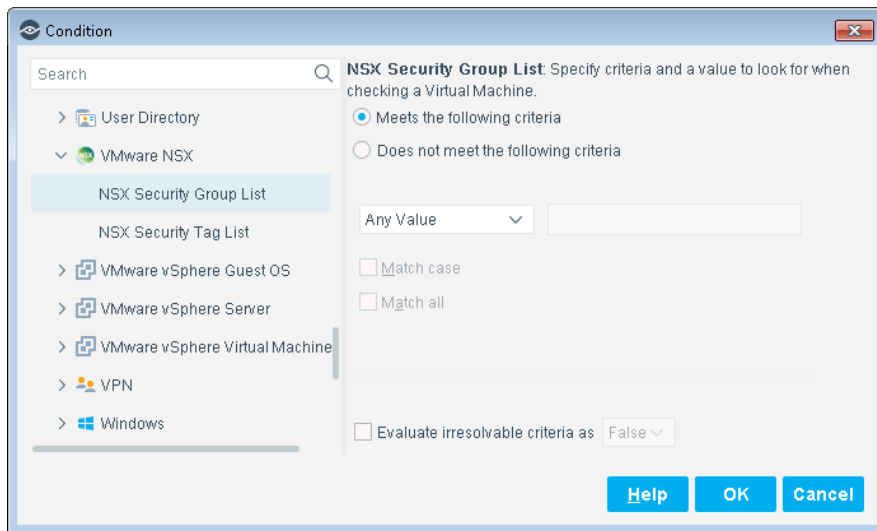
Condition

Search

User Directory

VMware NSX

NSX Security Group List

NSX Security Tag List

VMware vSphere Guest OS

VMware vSphere Server

VMware vSphere Virtual Machine

VPN

Windows

NSX Security Group List: Specify criteria and a value to look for when checking a Virtual Machine.

Meets the following criteria

Does not meet the following criteria

Any Value

Match case

Match all

Evaluate irresolvable criteria as False

Help OK Cancel